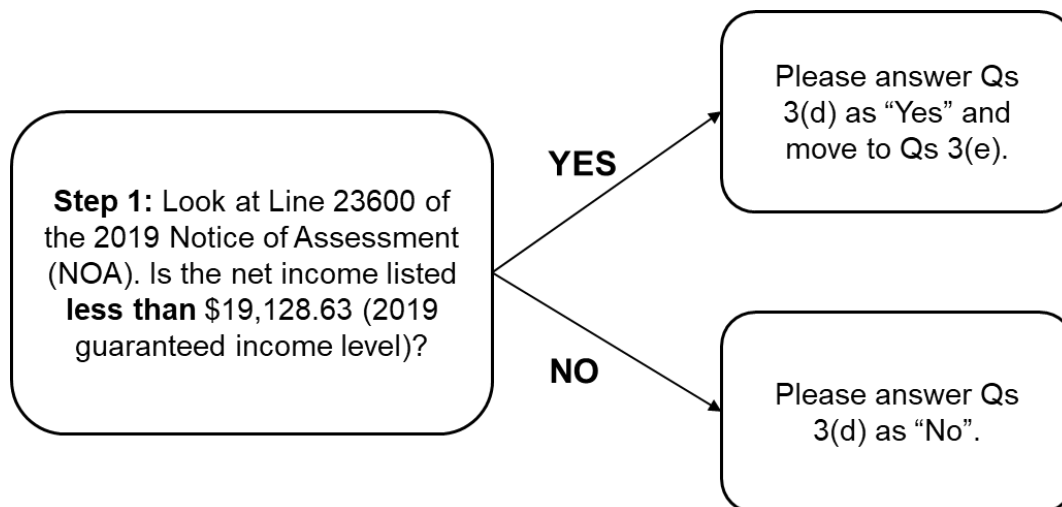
**Step 1:** Look at Line 23600 of the 2019 Notice of Assessment (NOA). Is the net income listed **less than** \$19,128.63 (2019 guaranteed income level)?

**YES**

Please answer Qs 3(d) as “Yes” and move to Qs 3(e).

**NO**

Please answer Qs 3(d) as “No”.